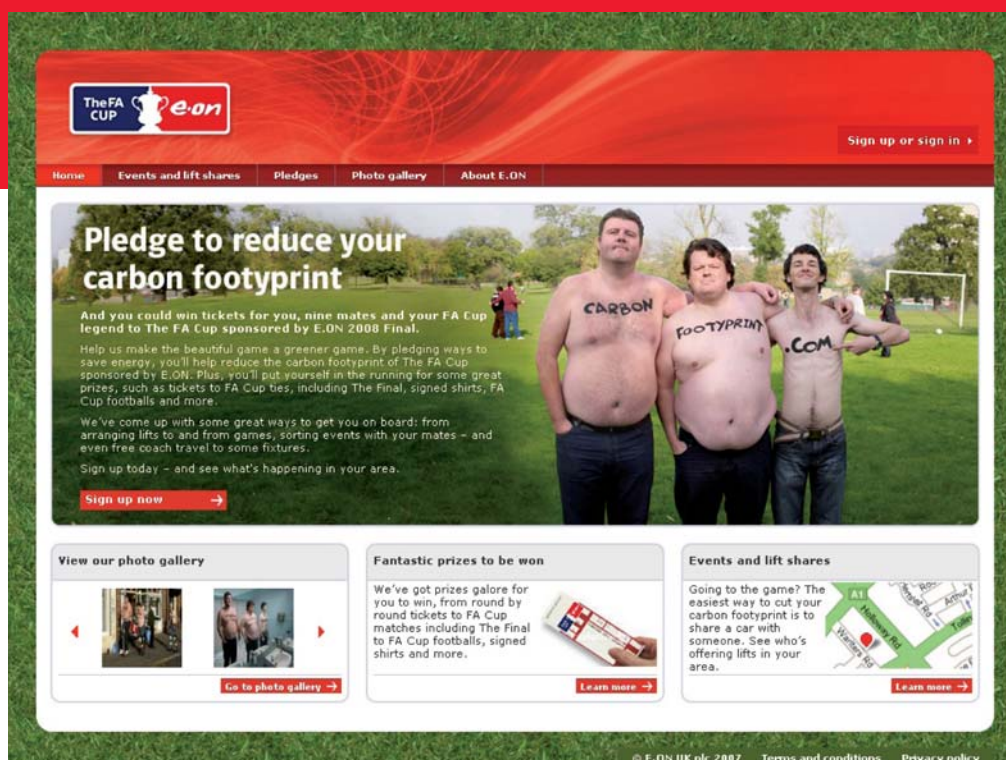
The FA CUP e.on

Sign up or sign in ▸

Home | Events and lift shares | Pledges | Photo gallery | About E.ON

Pledge to reduce your carbon footyprint

And you could win tickets for you, nine mates and your FA Cup legend to The FA Cup sponsored by E.ON 2008 Final.

Help us make the beautiful game a greener game. By pledging ways to save energy, you'll help reduce the carbon footprint of The FA Cup sponsored by E.ON. Plus, you'll put yourself in the running for some great prizes, such as tickets to FA Cup ties, including The Final, signed shirts, FA Cup footballs and more.

We've come up with some great ways to get you on board: from arranging lifts to and from games, sorting events with your mates – and even free coach travel to some fixtures.

Sign up today – and see what's happening in your area.

Sign up now →

CARBON

FOOTYPRINT

.COM

View our photo gallery

Go to photo gallery →

Fantastic prizes to be won

We've got prizes galore for you to win, from round by round tickets to FA Cup matches including The Final to FA Cup footballs, signed shirts and more.

Learn more →

Events and lift shares

Going to the game? The easiest way to cut your carbon footprint is to share a car with someone. See who's offering lifts in your area.

A1

Holloway Rd

Learn more →

© E.ON UK plc 2007 Terms and conditions Privacy policy